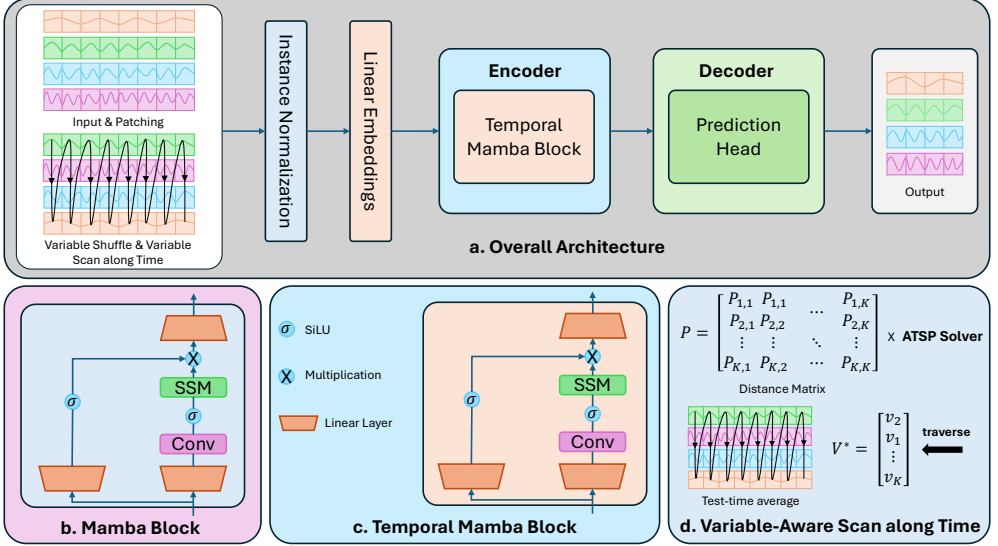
Input & Patching

Variable Shuffle & Variable Scan along Time

Instance Normalization

Linear Embeddings

Encoder

Temporal Mamba Block

Decoder

Prediction Head

Output

a. Overall Architecture

$\sigma$

SSM

$\sigma$

Conv

b. Mamba Block

$\sigma$ SiLU

X Multiplication

Linear Layer

$\sigma$

SSM

$\sigma$

Conv

c. Temporal Mamba Block

$P = \begin{bmatrix} P_{1,1} & P_{1,1} & \cdots & P_{1,K} \\ P_{2,1} & P_{2,2} & \cdots & P_{2,K} \\ \vdots & \vdots & \ddots & \vdots \\ P_{K,1} & P_{K,2} & \cdots & P_{K,K} \end{bmatrix}$ X ATSP Solver

Distance Matrix

$V^* = \begin{bmatrix} v_2 \\ v_1 \\ \vdots \\ v_K \end{bmatrix}$

traverse

Test-time average

d. Variable-Aware Scan along Time